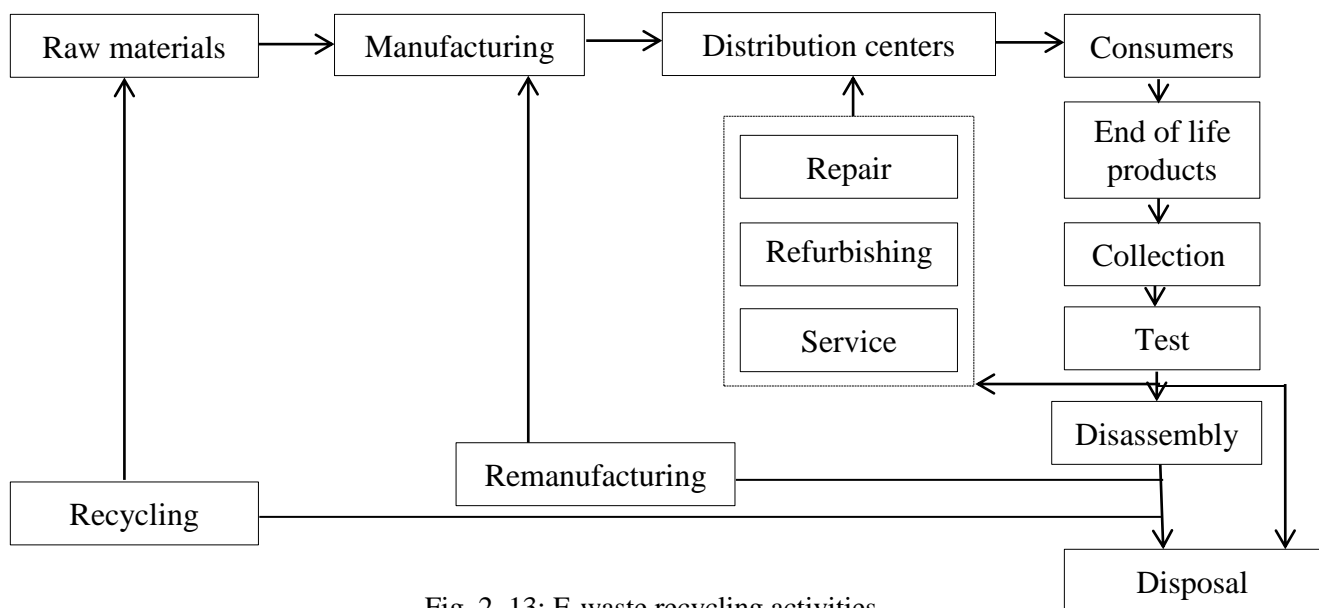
Raw materials

Manufacturing

Distribution centers

Consumers

End of life products

Collection

Test

Repair

Refurbishing

Service

Disassembly

Remanufacturing

Recycling

Disposal

Fig. 2. 13: E-waste recycling activities